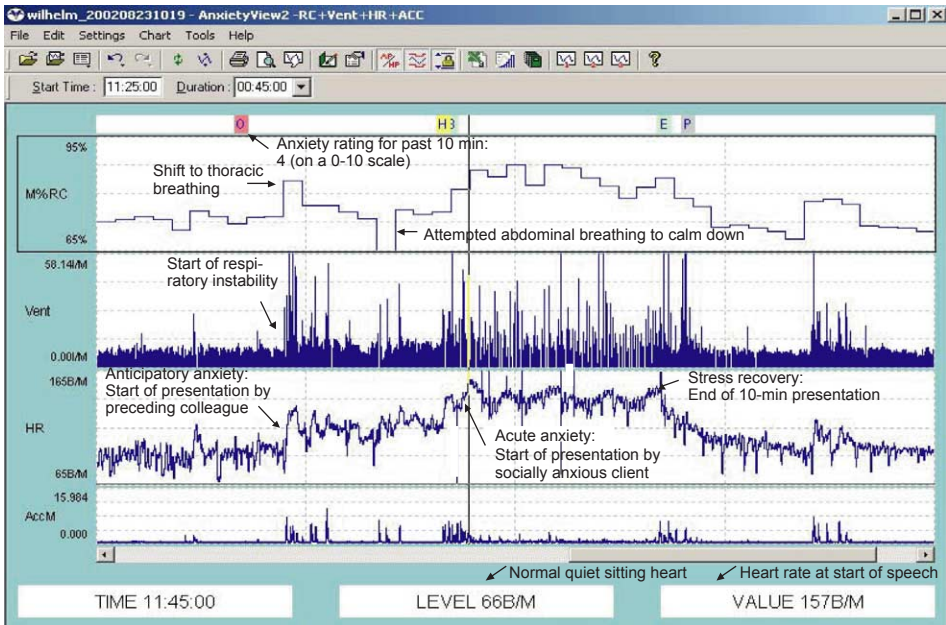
wilhelm_200208231019 - AnxietyView2 -RC+Vent+HR+ACC

File Edit Settings Chart Tools Help

Start Time : 11:25:00 Duration : 00:45:00

O H3 E P

Anxiety rating for past 10 min: 4 (on a 0-10 scale)

95%

Shift to thoracic breathing

M%RC

65%

Attempted abdominal breathing to calm down

58.14l/M

Start of respiratory instability

Vent

0.00l/M

165B/M

Anticipatory anxiety: Start of presentation by preceding colleague

Stress recovery: End of 10-min presentation

HR

Acute anxiety: Start of presentation by socially anxious client

65B/M

15.984

AccM

0.000

Normal quiet sitting heart

Heart rate at start of speech

TIME 11:45:00

LEVEL 66B/M

VALUE 157B/M